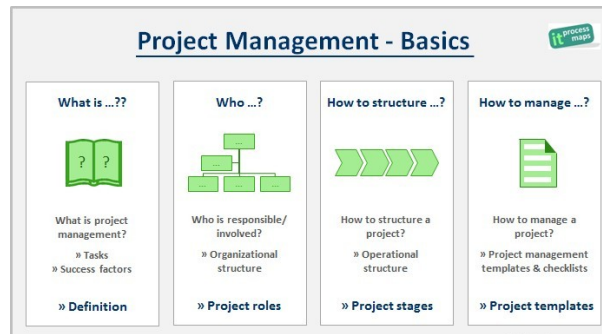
Project Management - Basics

it process maps

What is ...??

? ?

What is project management?

» Tasks
» Success factors

» Definition

Who ...?

Who is responsible/ involved?

» Organizational structure

» Project roles

How to structure ...?

How to structure a project?

» Operational structure

» Project stages

How to manage ...?

How to manage a project?

» Project management templates & checklists

» Project templates